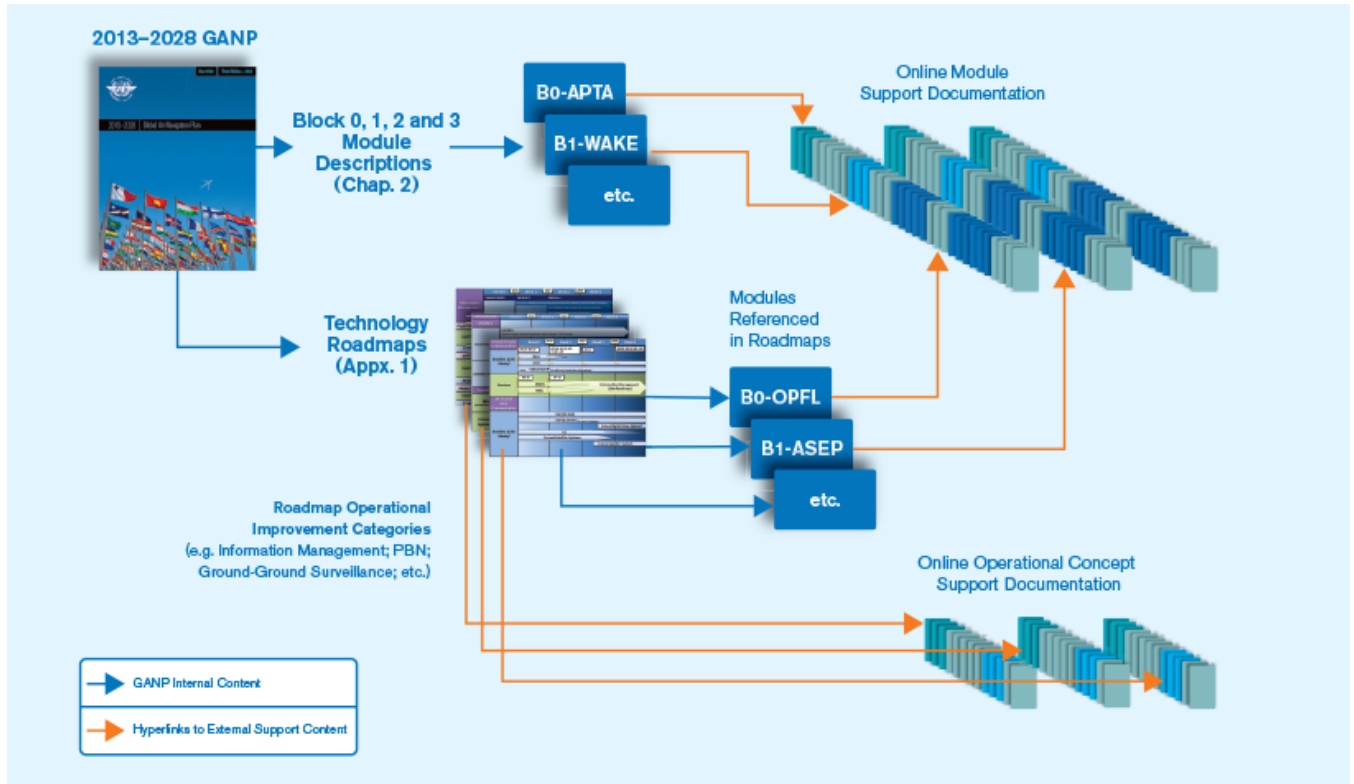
2013–2028 GANP

Block 0, 1, 2 and 3 Module Descriptions (Chap. 2)

B0-APTA

B1-WAKE

etc.

Online Module Support Documentation

Technology Roadmaps (Appx. 1)

Modules Referenced in Roadmaps

B0-OPFL

B1-ASEP

etc.

Roadmap Operational Improvement Categories (e.g. Information Management; PBN; Ground-Ground Surveillance; etc.)

Online Operational Concept Support Documentation

GANP Internal Content

Hyperlinks to External Support Content